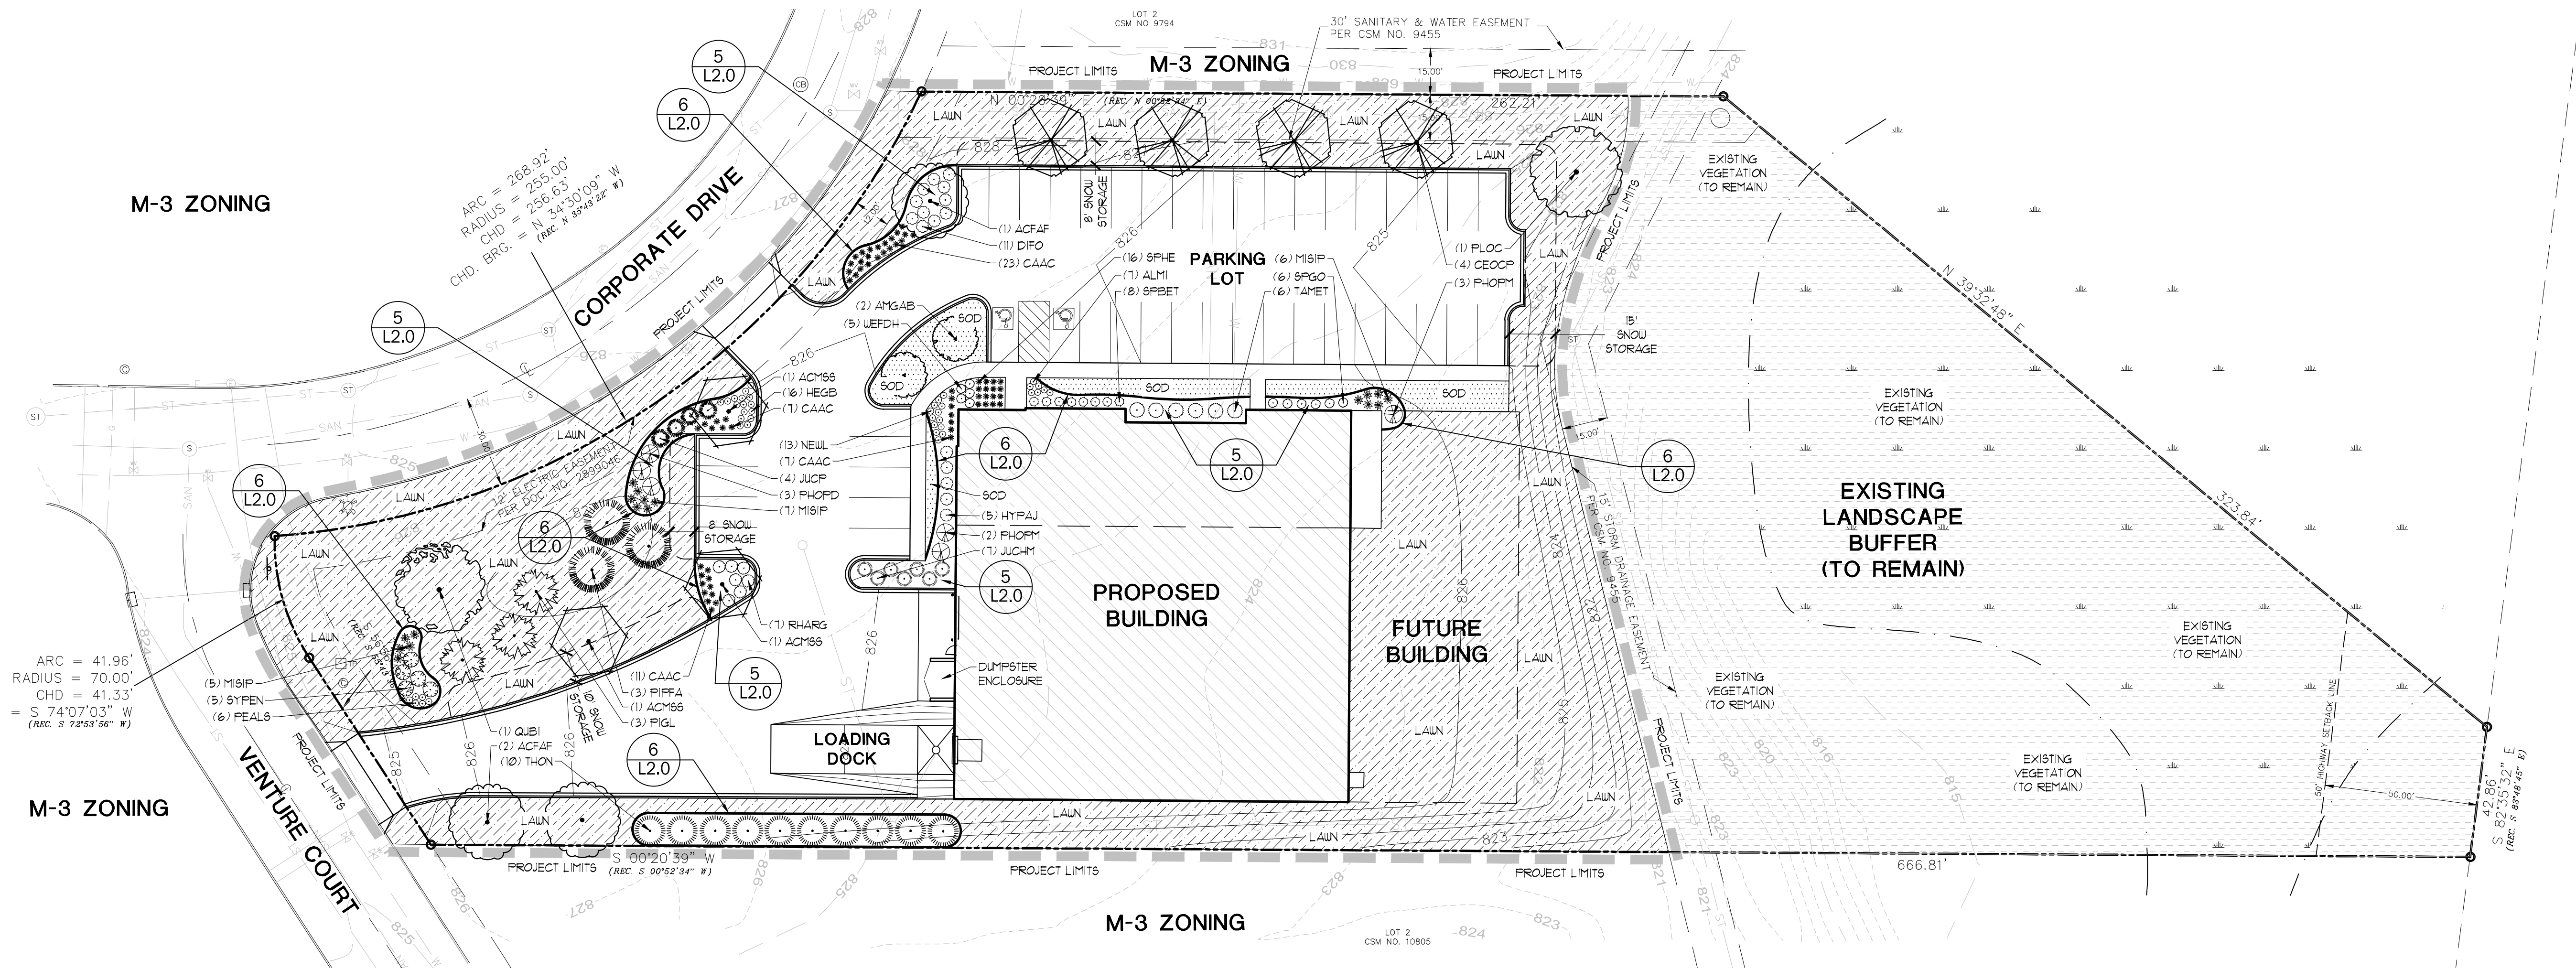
LOT 2
CSM NO 9794

30' SANITARY & WATER EASEMENT
PER CSM NO. 9455

M-3 ZONING

PROJECT LIMITS

PROJECT LIMITS

15.00'

N 00°28'39" E (REC. N 00°52'44" E) 262.21'

M-3 ZONING

ARC = 268.92'
RADIUS = 255.00'
CHD = 256.63'
CHD. BRG. = N 34°30'09" W
(REC. N 35°43'22" W)

CORPORATE DRIVE

5
L2.0

6
L2.0

LAWN

LAWN

LAWN

LAWN

8' SNOW STORAGE

(1) ACFAF
(11) DIFO
(23) CAAC

(16) SPHE
(7) ALMI
(8) SPBET

PARKING LOT

(6) MISIP
(6) SPGO
(6) TAMET

(1) PLOC
(4) CEOCP
(3) PHOPM

LAWN

PROJECT LIMITS

EXISTING VEGETATION (TO REMAIN)

N 39°32'48" E

15' SNOW STORAGE

(2) AMGAB
(5) WEFDH

SOD

SOD

SOD

SOD

SOD

5
L2.0

PROJECT LIMITS

(1) ACMSS
(16) HEGB
(7) CAAC

EXISTING VEGETATION (TO REMAIN)

15.00'

LAWN

12' ELECTRIC EASEMENT PER DOC. NO. 2899046

(13) NEWL
(7) CAAC
(4) JUCP
(3) PHOPD
(7) MISIP

6
L2.0

5
L2.0

6
L2.0

323.84'

6
L2.0

6
L2.0

8' SNOW STORAGE

SOD
(5) HYPAJ
(2) PHOPM
(7) JUCHM

5
L2.0

EXISTING LANDSCAPE BUFFER (TO REMAIN)

LAWN

LAWN

LAWN

PROPOSED BUILDING

FUTURE BUILDING

15' STORM DRAINAGE EASEMENT PER CSM NO. 9455

LAWN

EXISTING VEGETATION (TO REMAIN)

LAWN

(7) RHARG
(1) ACMSS

LAWN

ARC = 41.96'
RADIUS = 70.00'
CHD = 41.33'
= S 74°07'03" W
(REC. S 72°53'56" W)

(5) MISIP
(5) SYPEN
(6) PEALS

LAWN

(11) CAAC
(3) PIPFA
(1) ACMSS
(3) PIGL

5
L2.0

10' SNOW STORAGE

DUMPSTER ENCLOSURE

EXISTING VEGETATION (TO REMAIN)

LAWN

LAWN

(1) QUBI
(2) ACFAF
(10) THON

6
L2.0

LOADING DOCK

PROJECT LIMITS

EXISTING VEGETATION (TO REMAIN)

50' HIGHWAY SETBACK LINE

50.00'

42.86'
S 82°35'32" E
(REC. S 83°48'45" E)

M-3 ZONING

VENTURE COURT

LAWN

LAWN

LAWN

LAWN

PROJECT LIMITS

S 00°20'39" W
(REC. S 00°52'34" W)

PROJECT LIMITS

PROJECT LIMITS

666.81'

M-3 ZONING

LOT 2
CSM NO. 10805

826 825 824 823 822 821 820 816 815 827 828 829 830 831